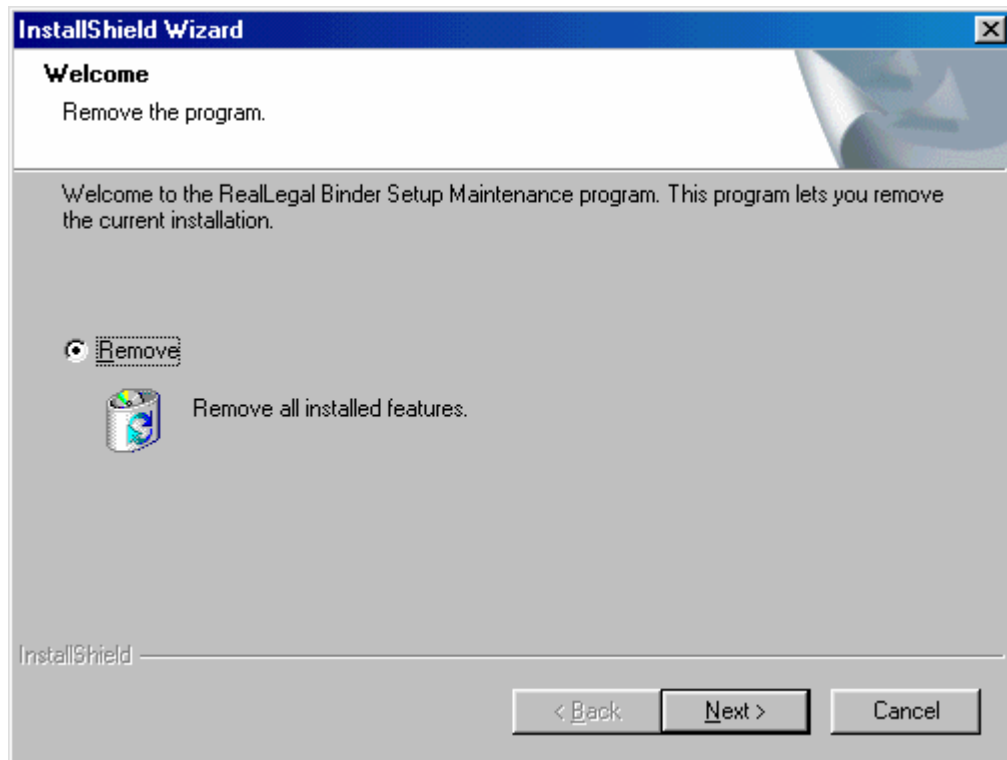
InstallShield Wizard

Welcome

Remove the program.

Welcome to the RealLegal Binder Setup Maintenance program. This program lets you remove the current installation.

Remove

Remove all installed features.

InstallShield

< Back

Next >

Cancel